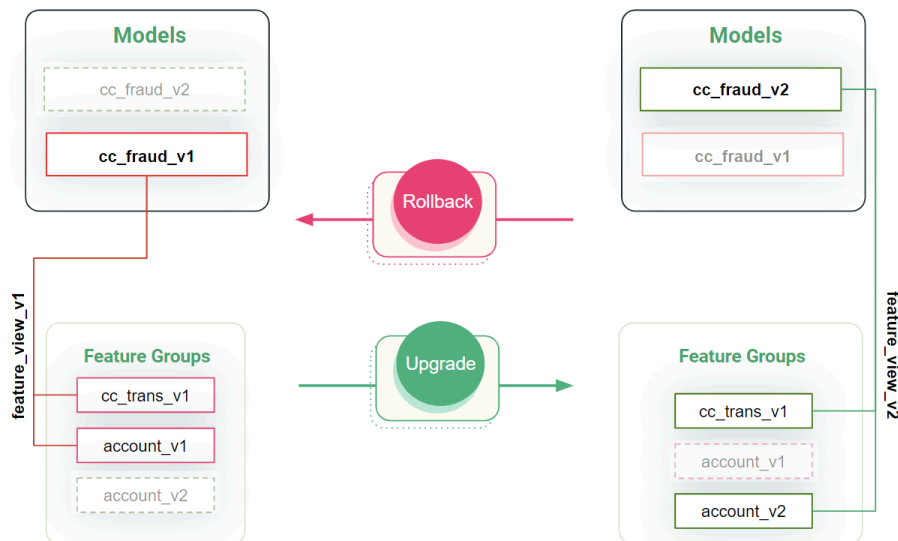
Models

cc_fraud_v2

cc_fraud_v1

feature_view_v1

Feature Groups

cc_trans_v1

account_v1

account_v2

Rollback

Upgrade

Models

cc_fraud_v2

cc_fraud_v1

feature_view_v2

Feature Groups

cc_trans_v1

account_v1

account_v2